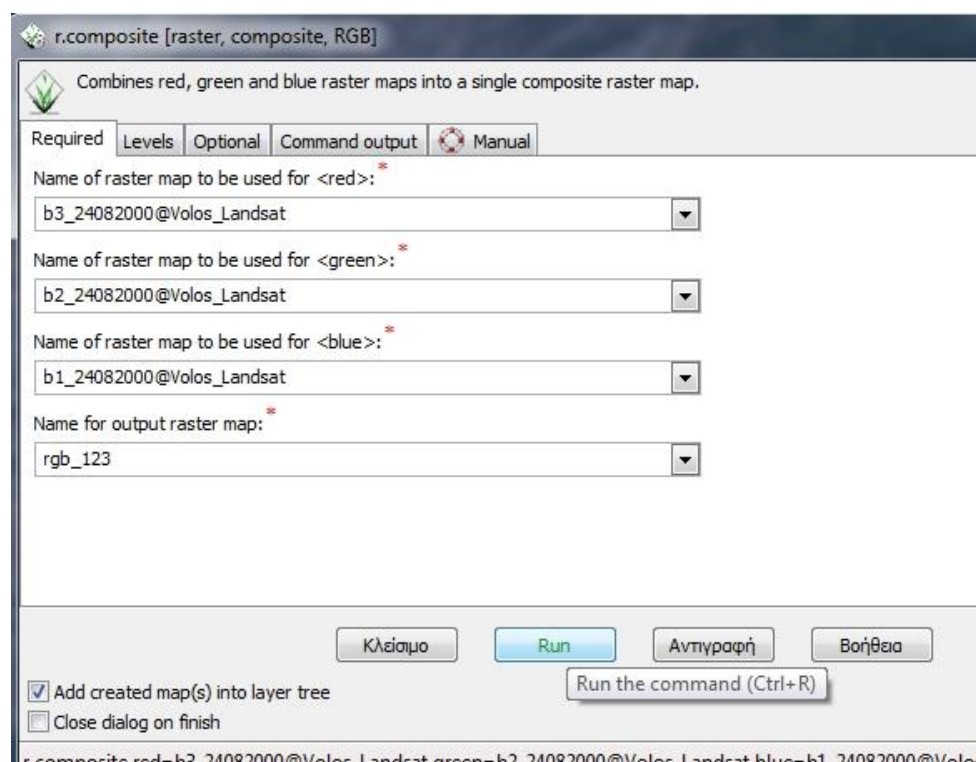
r.composite [raster, composite, RGB]

Combines red, green and blue raster maps into a single composite raster map.

Required | Levels | Optional | Command output | Manual

Name of raster map to be used for <red>:*
b3_24082000@Volos_Landsat

Name of raster map to be used for <green>:*
b2_24082000@Volos_Landsat

Name of raster map to be used for <blue>:*
b1_24082000@Volos_Landsat

Name for output raster map:*
rgb_123

Κλείσιμο | Run | Αντιγραφή | Βοήθεια

Run the command (Ctrl+R)

Add created map(s) into layer tree
Close dialog on finish

r.composite red=b3_24082000@Volos_Landsat green=b2_24082000@Volos_Landsat blue=b1_24082000@Volo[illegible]